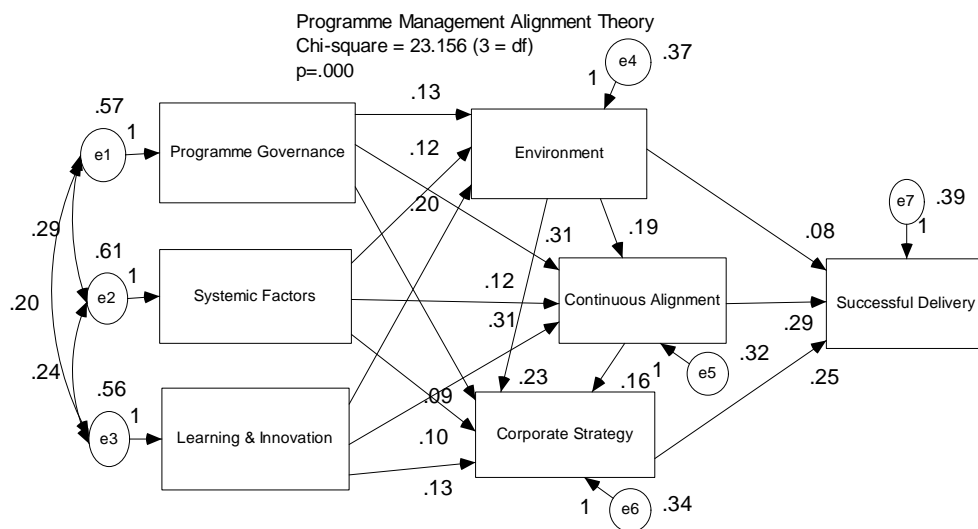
Programme Management Alignment Theory
Chi-square = 23.156 (3 = df)
p=.000

e4 .37
1

.57
1
e1
Programme Governance
.13
.12
Environment

.29
.61
1
e2
Systemic Factors
.20
.31
.19
.08
e7 .39
1

.20
.12
.31
Continuous Alignment
Successful Delivery
.29

.24
.56
1
e3
Learning & Innovation
.09
.23
.16
1
e5
.32
.25

.10
Corporate Strategy
.13
1
e6 .34